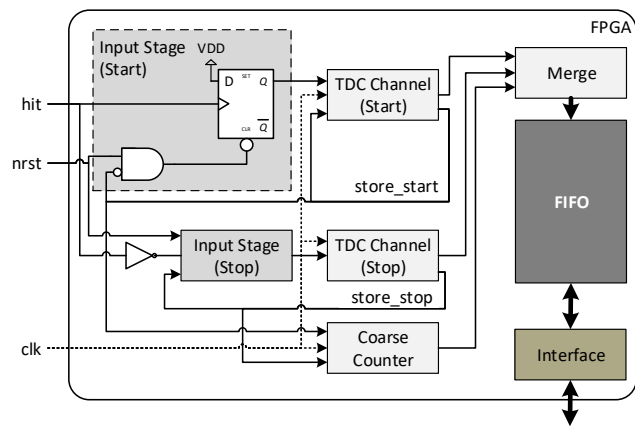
FPGA

Input Stage (Start)

VDD

D SET Q

CLR $\overline{Q}$

hit

nrst

clk

TDC Channel (Start)

store_start

Input Stage (Stop)

TDC Channel (Stop)

store_stop

Coarse Counter

Merge

FIFO

Interface